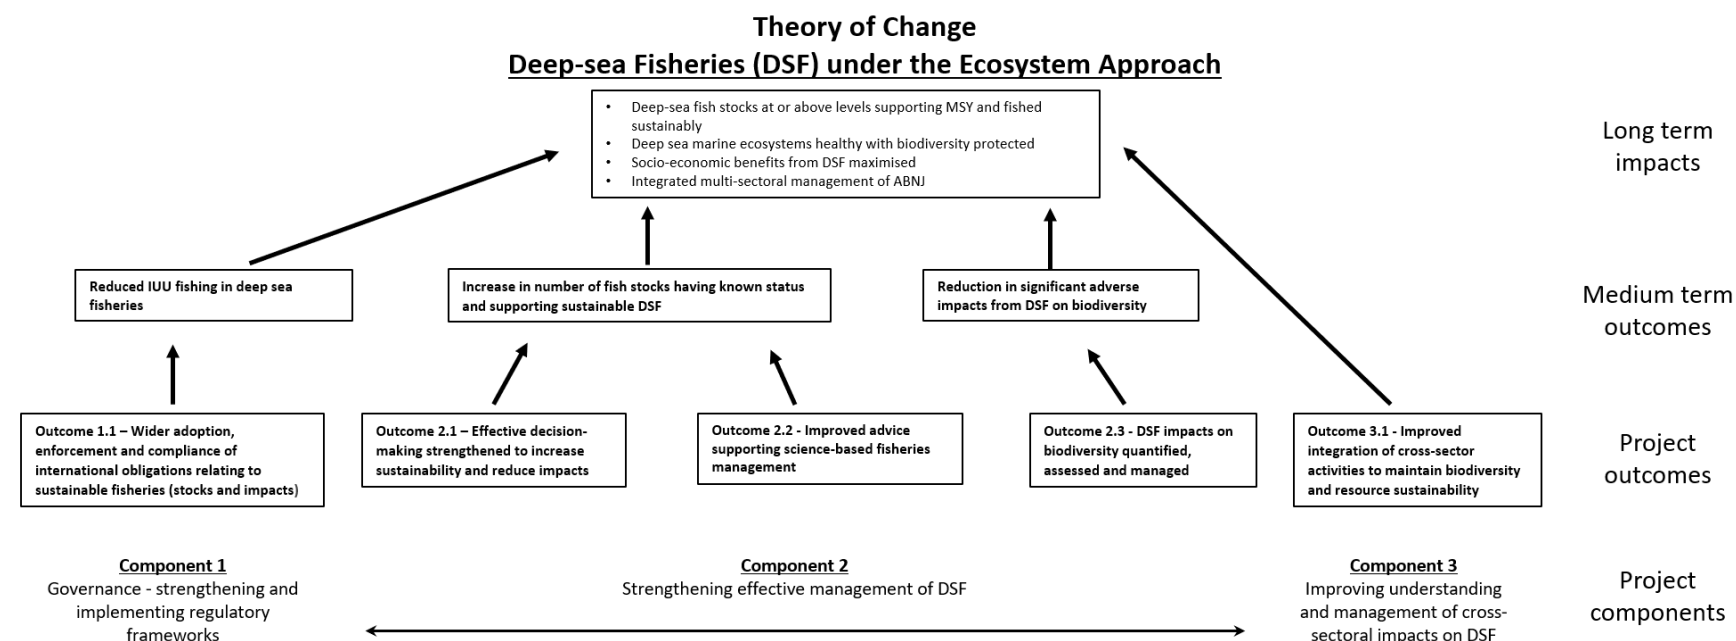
Theory of Change
Deep-sea Fisheries (DSF) under the Ecosystem Approach

- Deep-sea fish stocks at or above levels supporting MSY and fished sustainably
- Deep sea marine ecosystems healthy with biodiversity protected
- Socio-economic benefits from DSF maximised
- Integrated multi-sectoral management of ABNJ

Long term impacts

Reduced IUU fishing in deep sea fisheries

Increase in number of fish stocks having known status and supporting sustainable DSF

Reduction in significant adverse impacts from DSF on biodiversity

Medium term outcomes

Outcome 1.1 – Wider adoption, enforcement and compliance of international obligations relating to sustainable fisheries (stocks and impacts)

Outcome 2.1 – Effective decision-making strengthened to increase sustainability and reduce impacts

Outcome 2.2 - Improved advice supporting science-based fisheries management

Outcome 2.3 - DSF impacts on biodiversity quantified, assessed and managed

Outcome 3.1 - Improved integration of cross-sector activities to maintain biodiversity and resource sustainability

Project outcomes

Component 1
Governance - strengthening and implementing regulatory frameworks

Component 2
Strengthening effective management of DSF

Component 3
Improving understanding and management of cross-sectoral impacts on DSF

Project components